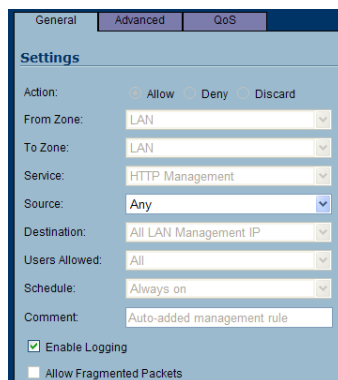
General Advanced QoS

Settings

Action: Allow Deny Discard

From Zone: LAN

To Zone: LAN

Service: HTTP Management

Source: Any

Destination: All LAN Management IP

Users Allowed: All

Schedule: Always on

Comment: Auto-added management rule

Enable Logging

Allow Fragmented Packets